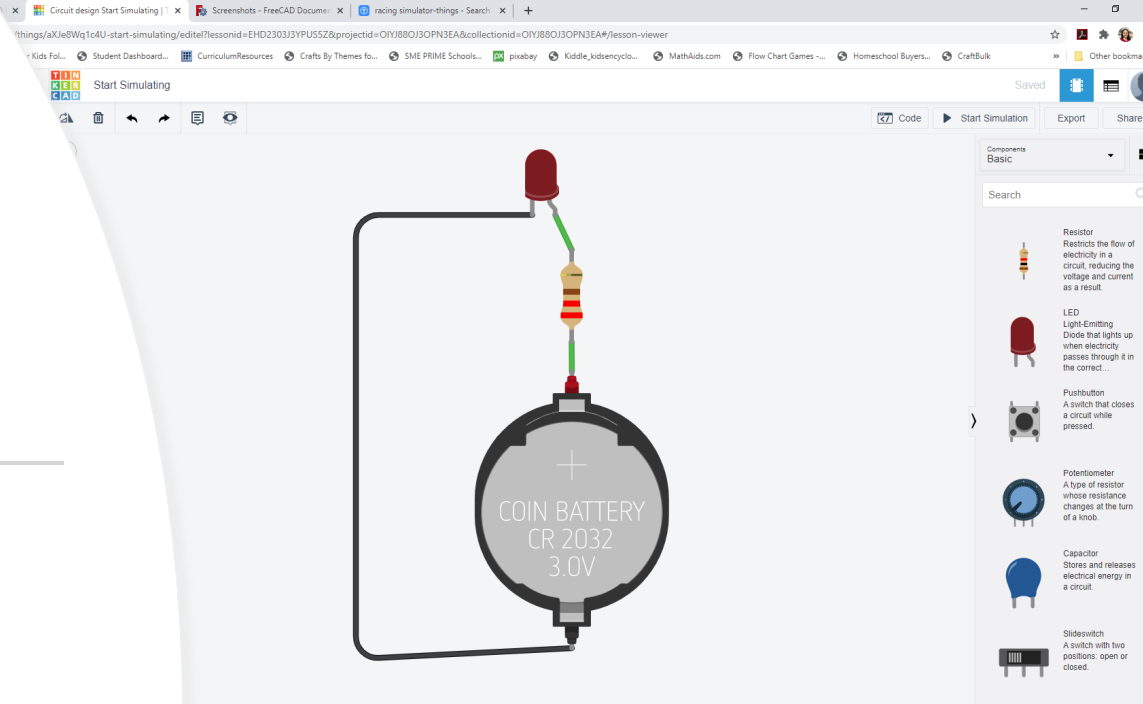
Circuit design Start Simulating | T
Screenshots - FreeCAD Documen
racing simulator-things - Search

/things/aXJe8Wq1c4U-start-simulating/editel?lessonid=EHD2303J3YPUS5Z&projectid=OIYJ88OJ3OPN3EA&collectionid=OIYJ88OJ3OPN3EA#/lesson-viewer

r Kids Fol... Student Dashboard... CurriculumResources Crafts By Themes fo... SME PRIME Schools... pixabay Kiddle_kidsencyclo... MathAids.com Flow Chart Games -... Homeschool Buyers... CraftBulk » Other bookma

TIN KER CAD Start Simulating Saved

Code Start Simulation Export Share

Components
Basic

Search

Resistor
Restricts the flow of electricity in a circuit, reducing the voltage and current as a result.

LED
Light-Emitting Diode that lights up when electricity passes through it in the correct...

Pushbutton
A switch that closes a circuit while pressed.

Potentiometer
A type of resistor whose resistance changes at the turn of a knob.

Capacitor
Stores and releases electrical energy in a circuit.

Slideswitch
A switch with two positions: open or closed.

+
COIN BATTERY
CR 2032
3.0V